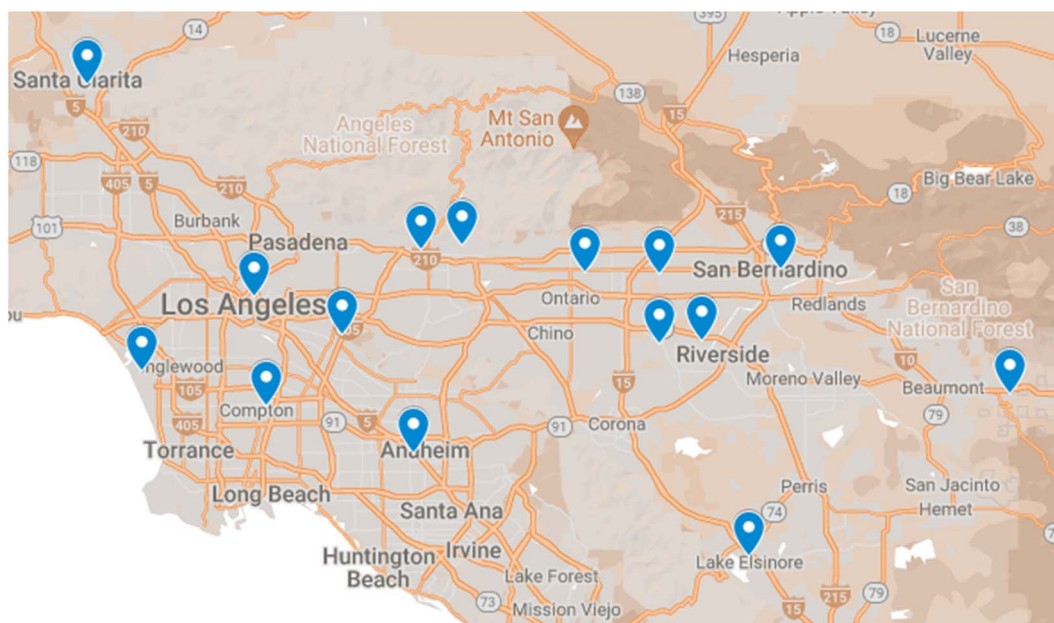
395
Apple Valley
18
Lucerne Valley
Hesperia
14
Santa Clarita
5
210
138
Mt San Antonio
15
Angeles National Forest
118
405
5
210
18
Big Bear Lake
215
101
Burbank
38
Pasadena
210
San Bernardino
San Bernardino National Forest
Los Angeles
Ontario
Redlands
ou
605
Chino
Riverside
10
Inglewood
15
Moreno Valley
Beaumont
105
Compton
405
91
5
91
Corona
79
Torrance
Anaheim
Long Beach
Perris
San Jacinto
Santa Ana
74
Hemet
Huntington Beach
Irvine
Lake Elsinore
Lake Forest
79
73
Mission Viejo
15
215